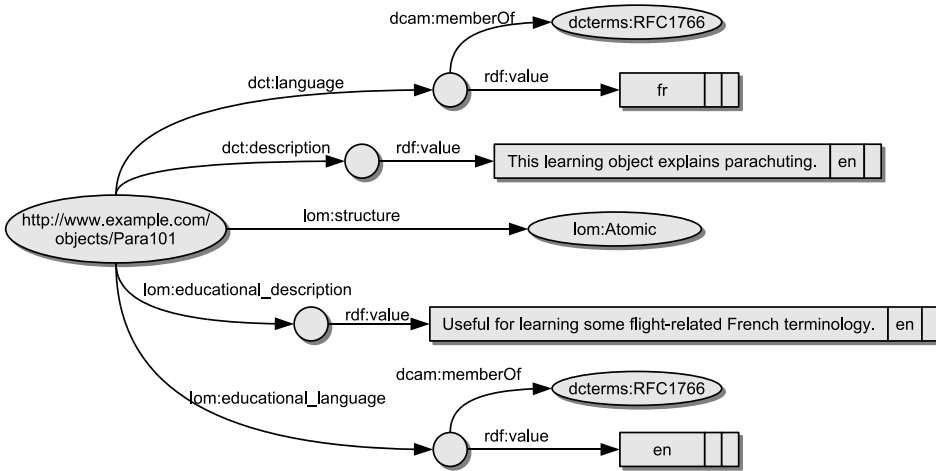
dcam:memberOf

dcterms:RFC1766

dct:language

rdf:value

fr

dct:description

rdf:value

This learning object explains parachuting.

en

http://www.example.com/objects/Para101

lom:structure

lom:Atomic

lom:educational_description

rdf:value

Useful for learning some flight-related French terminology.

en

dcam:memberOf

dcterms:RFC1766

lom:educational_language

rdf:value

en